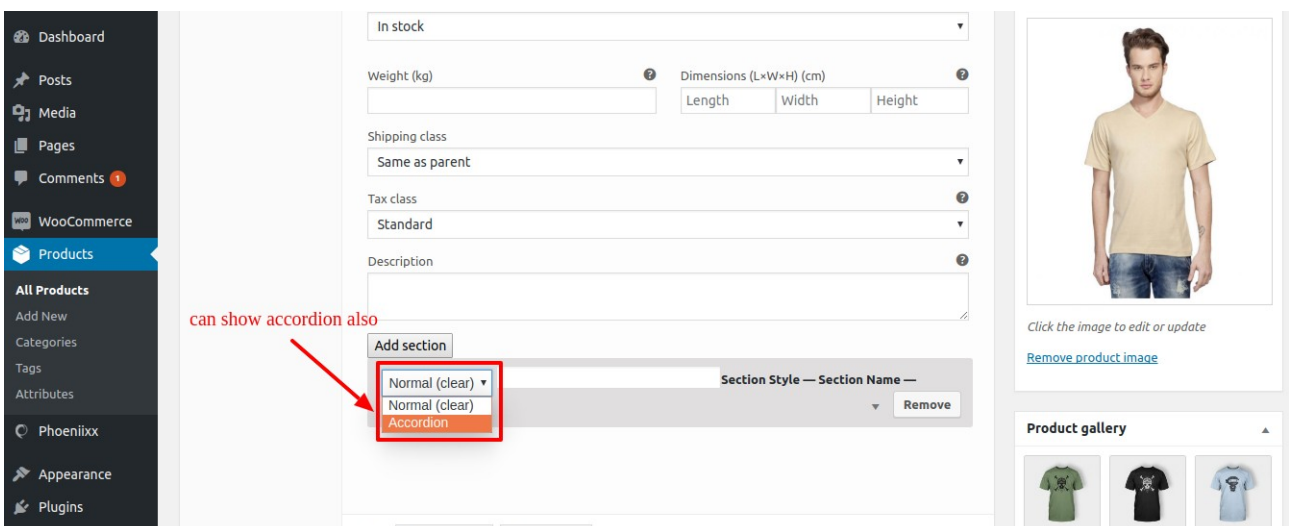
Dashboard
Posts
Media
Pages
Comments 1
WooCommerce
Products
All Products
Add New
Categories
Tags
Attributes
Phoeniixx
Appearance
Plugins

In stock
Weight (kg)
Dimensions (L×W×H) (cm)
Length
Width
Height
Shipping class
Same as parent
Tax class
Standard
Description
can show accordion also
Add section
Normal (clear)
Section Style — Section Name —
Normal (clear)
Accordion
Remove

Click the image to edit or update
Remove product image
Product gallery